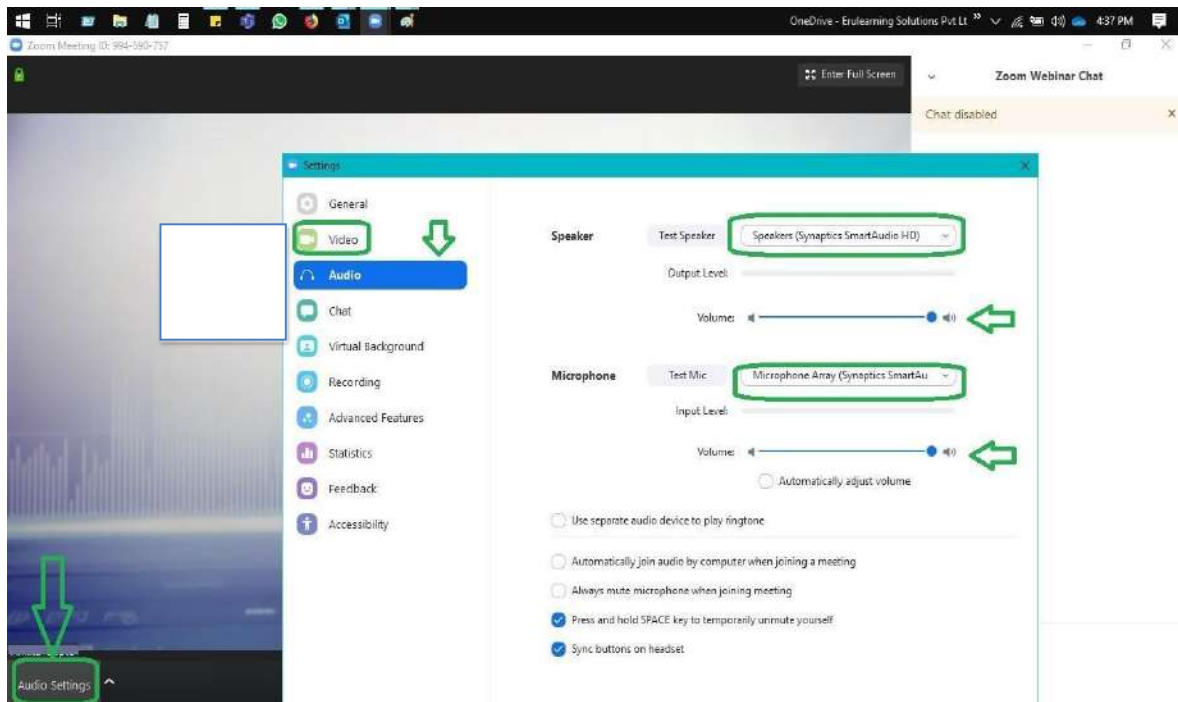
OneDrive - Erulearning Solutions Pvt Lt » 4:37 PM

Zoom Meeting ID: 994-590-757

Enter Full Screen

Zoom Webinar Chat

Chat disabled

Settings

General
Video
Audio
Chat
Virtual Background
Recording
Advanced Features
Statistics
Feedback
Accessibility

Speaker
Test Speaker
Speakers (Synaptics SmartAudio HD)
Output Level:
Volume:

Microphone
Test Mic
Microphone Array (Synaptics SmartAu
Input Level:
Volume:
Automatically adjust volume

Use separate audio device to play ringtone

Automatically join audio by computer when joining a meeting

Always mute microphone when joining meeting

Press and hold SPACE key to temporarily unmute yourself

Sync buttons on headset

Audio Settings